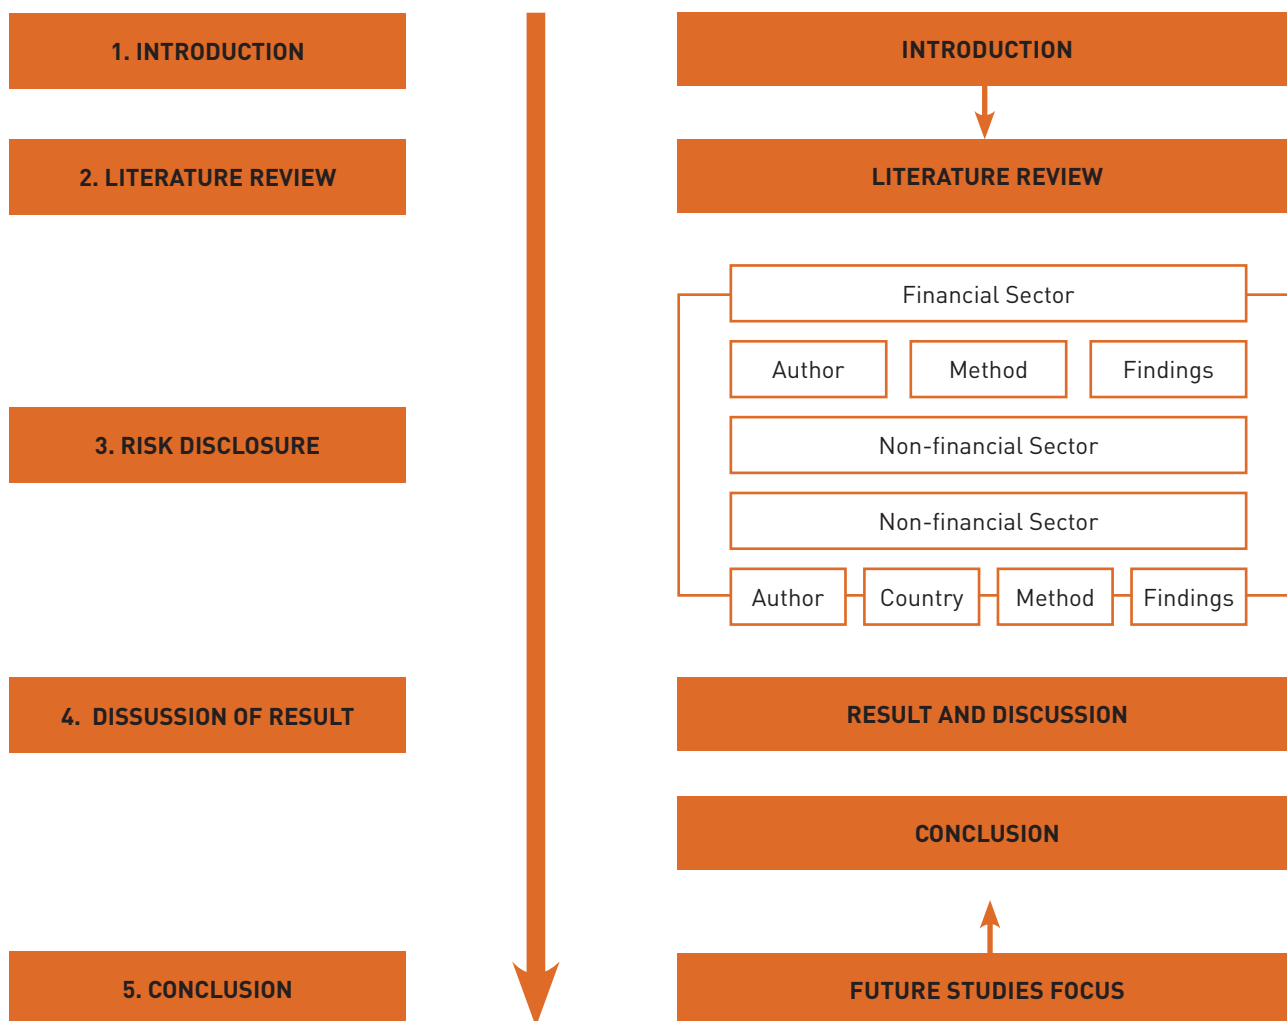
1. INTRODUCTION

2. LITERATURE REVIEW

3. RISK DISCLOSURE

4. DISSUSSION OF RESULT

5. CONCLUSION

INTRODUCTION

LITERATURE REVIEW

Financial Sector

Author

Method

Findings

Non-financial Sector

Non-financial Sector

Author

Country

Method

Findings

RESULT AND DISCUSSION

CONCLUSION

FUTURE STUDIES FOCUS